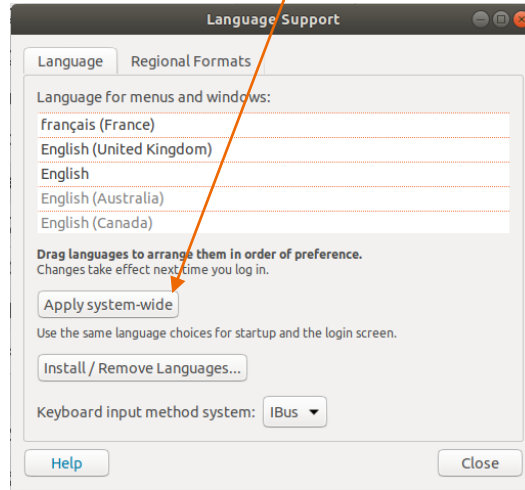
Language Support

Language

Regional Formats

Language for menus and windows:

français (France)

English (United Kingdom)

English

English (Australia)

English (Canada)

Drag languages to arrange them in order of preference.
Changes take effect next time you log in.

Apply system-wide

Use the same language choices for startup and the login screen.

Install / Remove Languages...

Keyboard input method system:

IBus

Help

Close